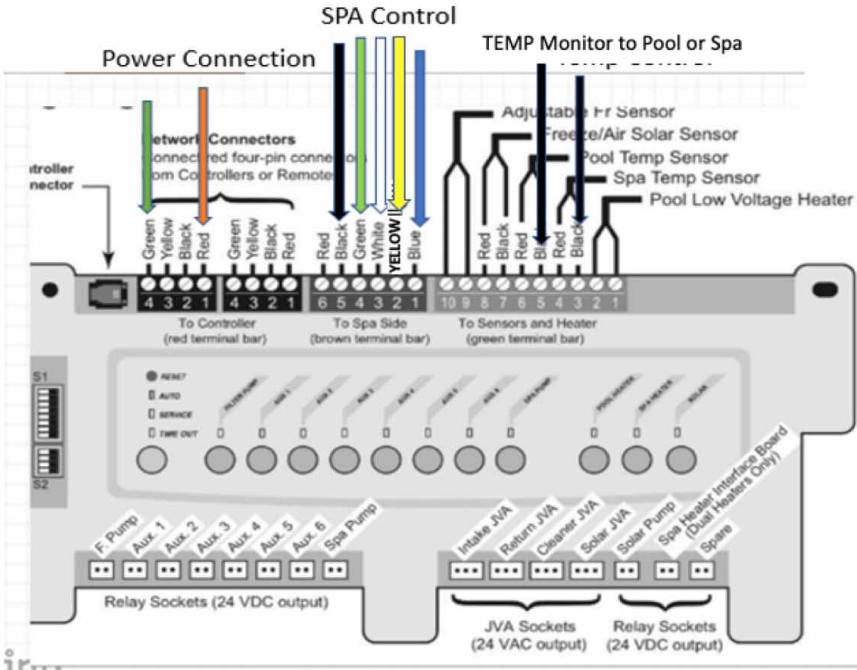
SPA Control

Power Connection

TEMP Monitor to Pool or Spa

Temp Control

Network Connectors
Connected four-pin connectors
from Controllers or Remotes

Controller
Connector

Adjustable Fr Sensor
Freeze/Air Solar Sensor
Pool Temp Sensor
Spa Temp Sensor
Pool Low Voltage Heater

Green Yellow Black Red
4 3 2 1
Green Yellow Black Red
4 3 2 1
To Controller
(red terminal bar)

Red Black Green White YELLOW Blue
6 5 4 3 2 1
To Spa Side
(brown terminal bar)

Red Black Red Black Red Black
10 9 8 7 6 5 4 3 2 1
To Sensors and Heater
(green terminal bar)

S1
S2

RESET
AUTO
SERVICE
TIME OUT

FILTER PUMP
AUX 1
AUX 2
AUX 3
AUX 4
AUX 5
AUX 6
SPA PUMP
POOL HEATER
SPA HEATER
SOLAR

F. Pump
Aux. 1
Aux. 2
Aux. 3
Aux. 4
Aux. 5
Aux. 6
Spa Pump
Relay Sockets (24 VDC output)

Intake JVA
Return JVA
Cleaner JVA
Solar JVA
JVA Sockets
(24 VAC output)

Solar Pump
Spa Heater Interface Board
(Dual Heaters Only)
Spare
Relay Sockets
(24 VDC output)